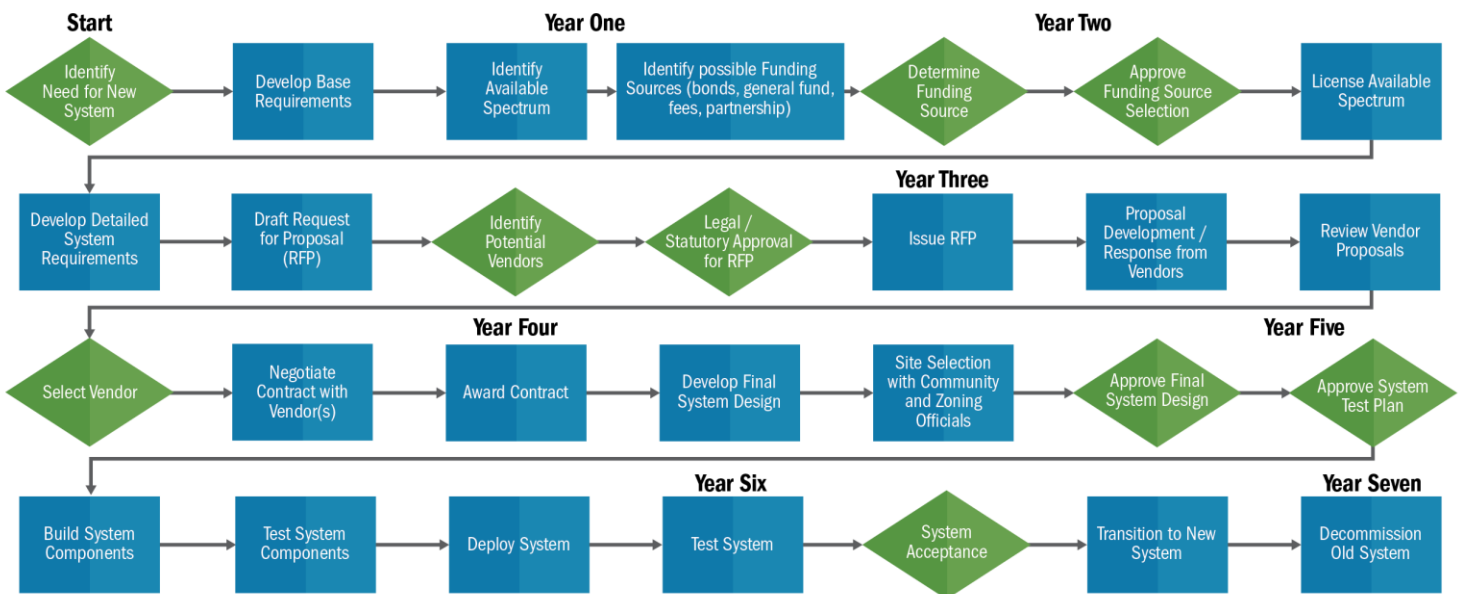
Start

Year One

Year Two

Identify Need for New System

Develop Base Requirements

Identify Available Spectrum

Identify possible Funding Sources (bonds, general fund, fees, partnership)

Determine Funding Source

Approve Funding Source Selection

License Available Spectrum

Year Three

Develop Detailed System Requirements

Draft Request for Proposal (RFP)

Identify Potential Vendors

Legal / Statutory Approval for RFP

Issue RFP

Proposal Development / Response from Vendors

Review Vendor Proposals

Year Four

Year Five

Select Vendor

Negotiate Contract with Vendor(s)

Award Contract

Develop Final System Design

Site Selection with Community and Zoning Officials

Approve Final System Design

Approve System Test Plan

Year Six

Year Seven

Build System Components

Test System Components

Deploy System

Test System

System Acceptance

Transition to New System

Decommission Old System